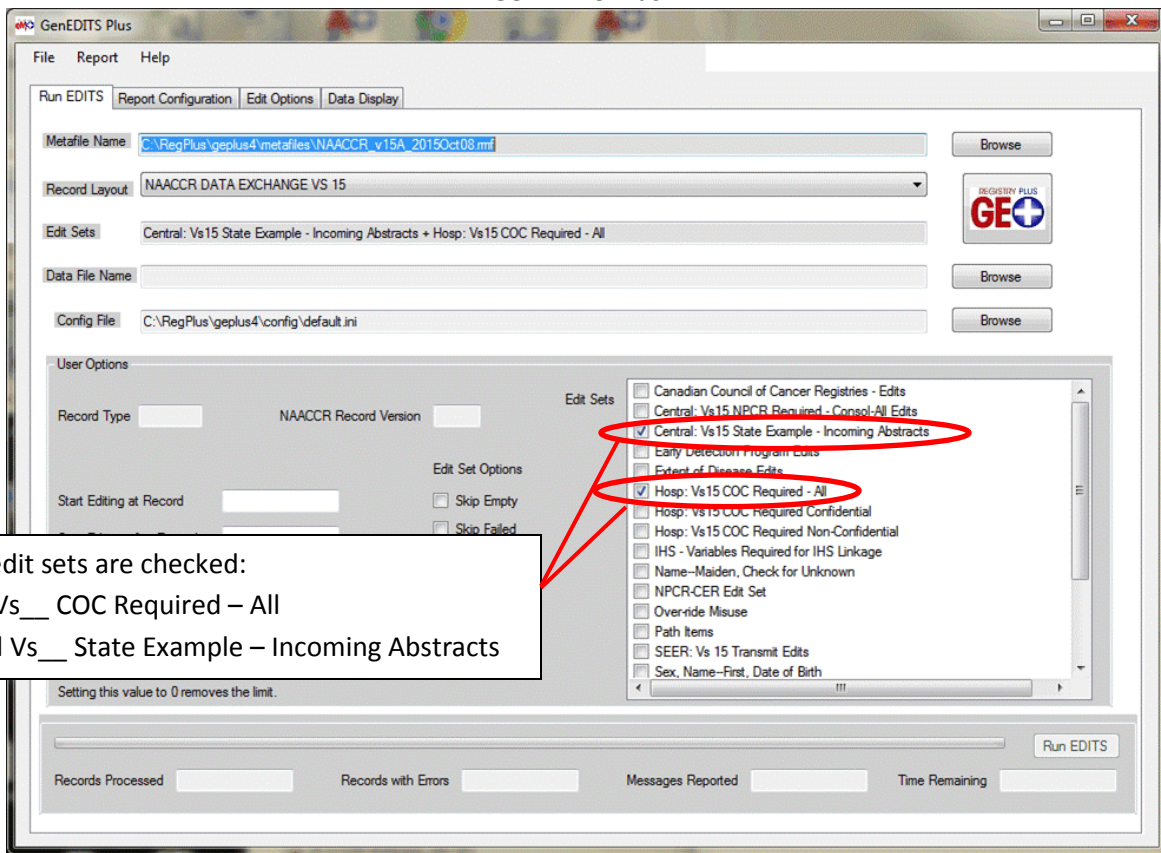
GenEDITS Plus

File Report Help

Run EDITS | Report Configuration | Edit Options | Data Display

Metafile Name C:\RegPlus\geplus4\metafiles\NAACCR_v15A_2015Oct08.rmf Browse

Record Layout NAACCR DATA EXCHANGE VS 15

REGISTRY PLUS GEO

Edit Sets Central: Vs15 State Example - Incoming Abstracts + Hosp: Vs15 COC Required - All

Data File Name Browse

Config File C:\RegPlus\geplus4\config\default.ini Browse

User Options

Record Type NAACCR Record Version

Edit Sets

Canadian Council of Cancer Registries - Edits
Central: Vs15 NPCR Required - Consol-All Edits
Central: Vs15 State Example - Incoming Abstracts
Early Detection Program Edits
Extent of Disease Edits
Hosp: Vs15 COC Required - All
Hosp: Vs15 COC Required Confidential
Hosp: Vs15 COC Required Non-Confidential
IHS - Variables Required for IHS Linkage
Name--Maiden, Check for Unknown
NPCR-CER Edit Set
Over-ride Misuse
Path Items
SEER: Vs 15 Transmit Edits
Sex, Name--First, Date of Birth

Edit Set Options

Start Editing at Record

Skip Empty

Skip Failed

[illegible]dit sets are checked:
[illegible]Vs__ COC Required – All
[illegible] Vs__ State Example – Incoming Abstracts

Setting this value to 0 removes the limit.

Run EDITS

Records Processed Records with Errors Messages Reported Time Remaining